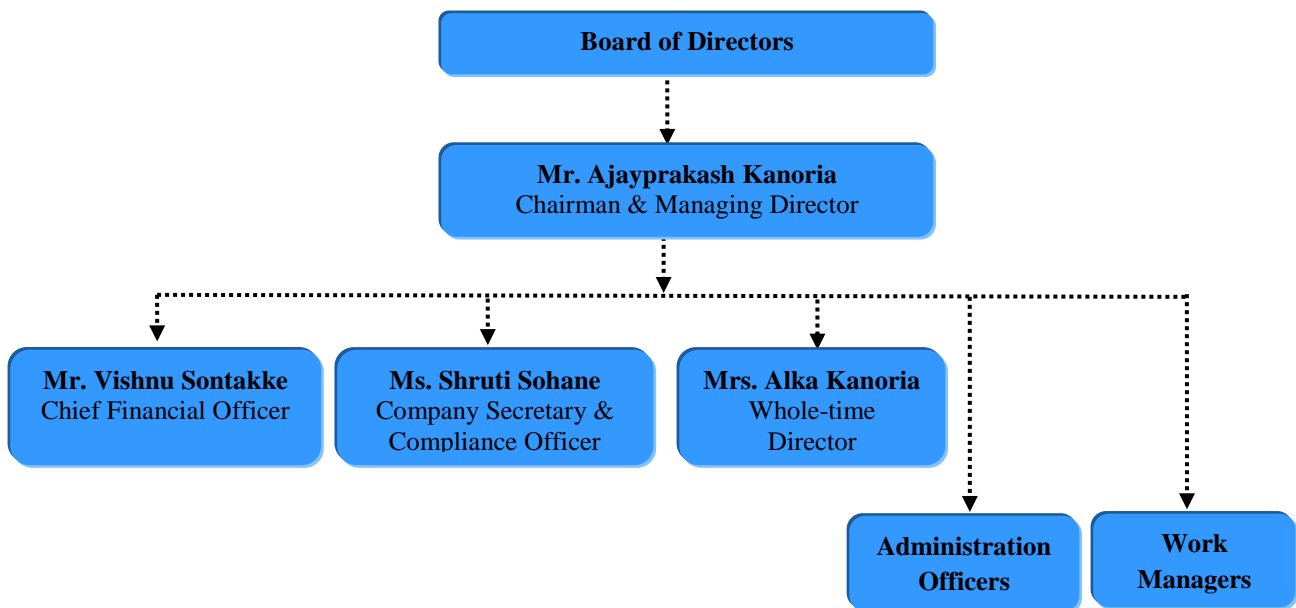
Board of Directors

Mr. Ajayprakash Kanoria
Chairman & Managing Director

Mr. Vishnu Sontakke
Chief Financial Officer

Ms. Shruti Sohane
Company Secretary & Compliance Officer

Mrs. Alka Kanoria
Whole-time Director

Administration Officers

Work Managers